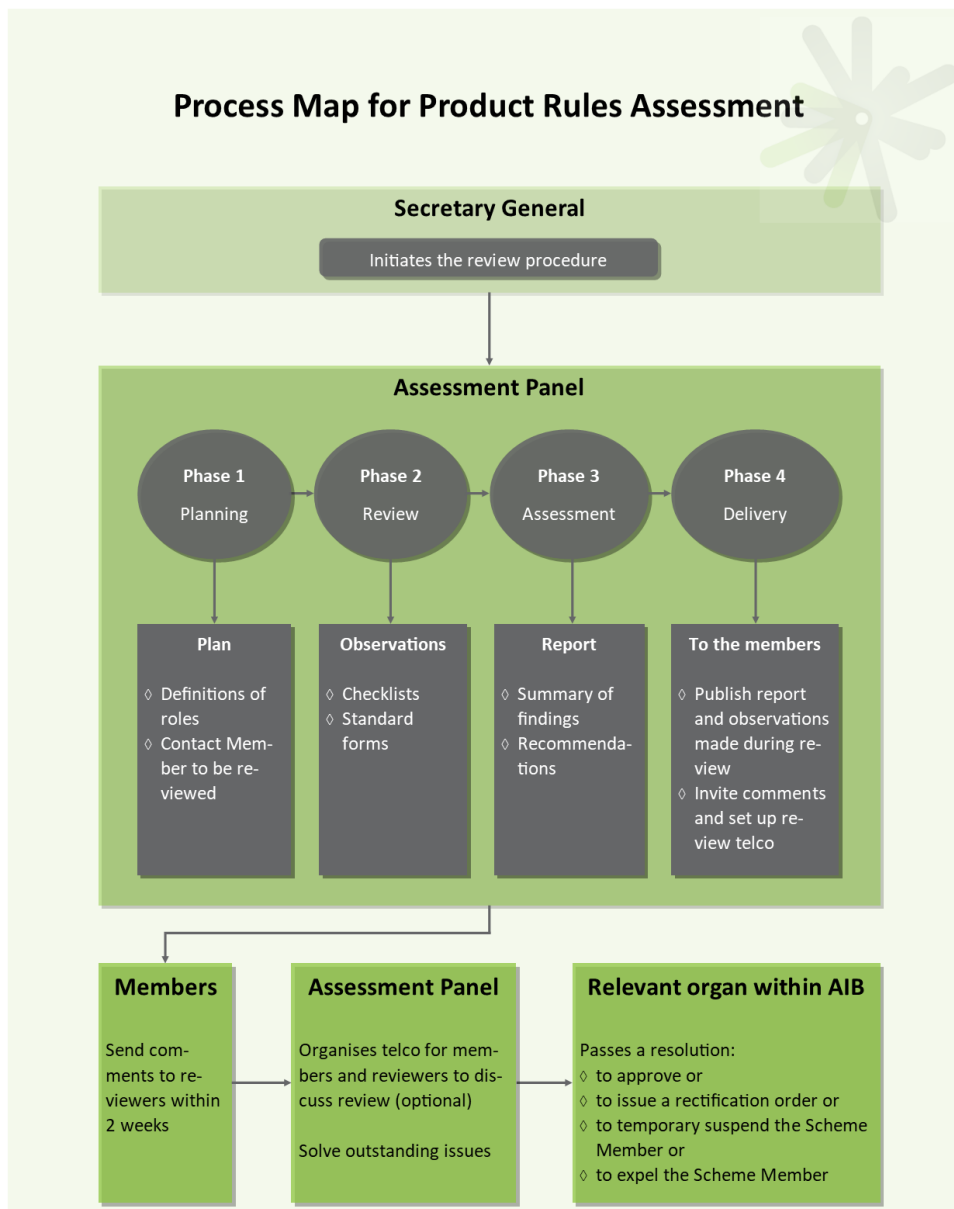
Process Map for Product Rules Assessment

Secretary General

Initiates the review procedure

Assessment Panel

Phase 1
Planning

Phase 2
Review

Phase 3
Assessment

Phase 4
Delivery

Plan

◊ Definitions of roles
◊ Contact Member to be reviewed

Observations

◊ Checklists
◊ Standard forms

Report

◊ Summary of findings
◊ Recommendations

To the members

◊ Publish report and observations made during review
◊ Invite comments and set up review telco

Members

Send comments to reviewers within 2 weeks

Assessment Panel

Organises telco for members and reviewers to discuss review (optional)

Solve outstanding issues

Relevant organ within AIB

Passes a resolution:
◊ to approve or
◊ to issue a rectification order or
◊ to temporary suspend the Scheme Member or
◊ to expel the Scheme Member